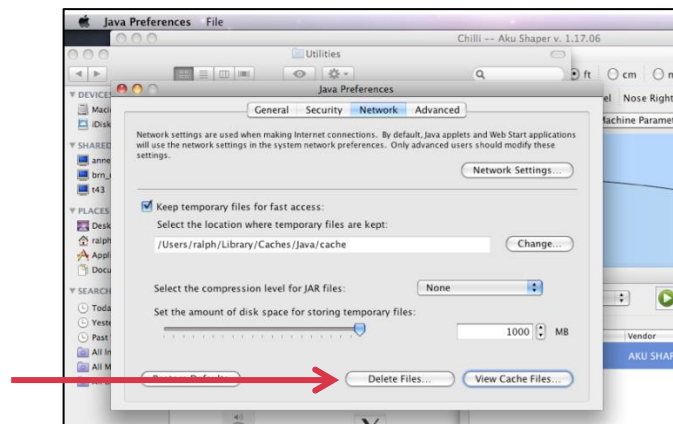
Java Preferences File

Chilli -- Aku Shaper v. 1.17.06

Utilities

ft cm m

el Nose Right

Machine Paramet

DEVICES
Maci
iDisk
SHARED
anne
brn_
t43
PLACES
Desk
ralph
Appl
Docu
SEARCH
Toda
Yeste
Past
All In
All M

Java Preferences

General Security Network Advanced

Network settings are used when making Internet connections. By default, Java applets and Web Start applications will use the network settings in the system network preferences. Only advanced users should modify these settings.

Network Settings...

Keep temporary files for fast access:

Select the location where temporary files are kept:

/Users/ralph/Library/Caches/Java/cache

Change...

Select the compression level for JAR files:

None

Set the amount of disk space for storing temporary files:

1000 MB

Vendor

AKU SHAP

Restore Defaults

Delete Files...

View Cache Files...